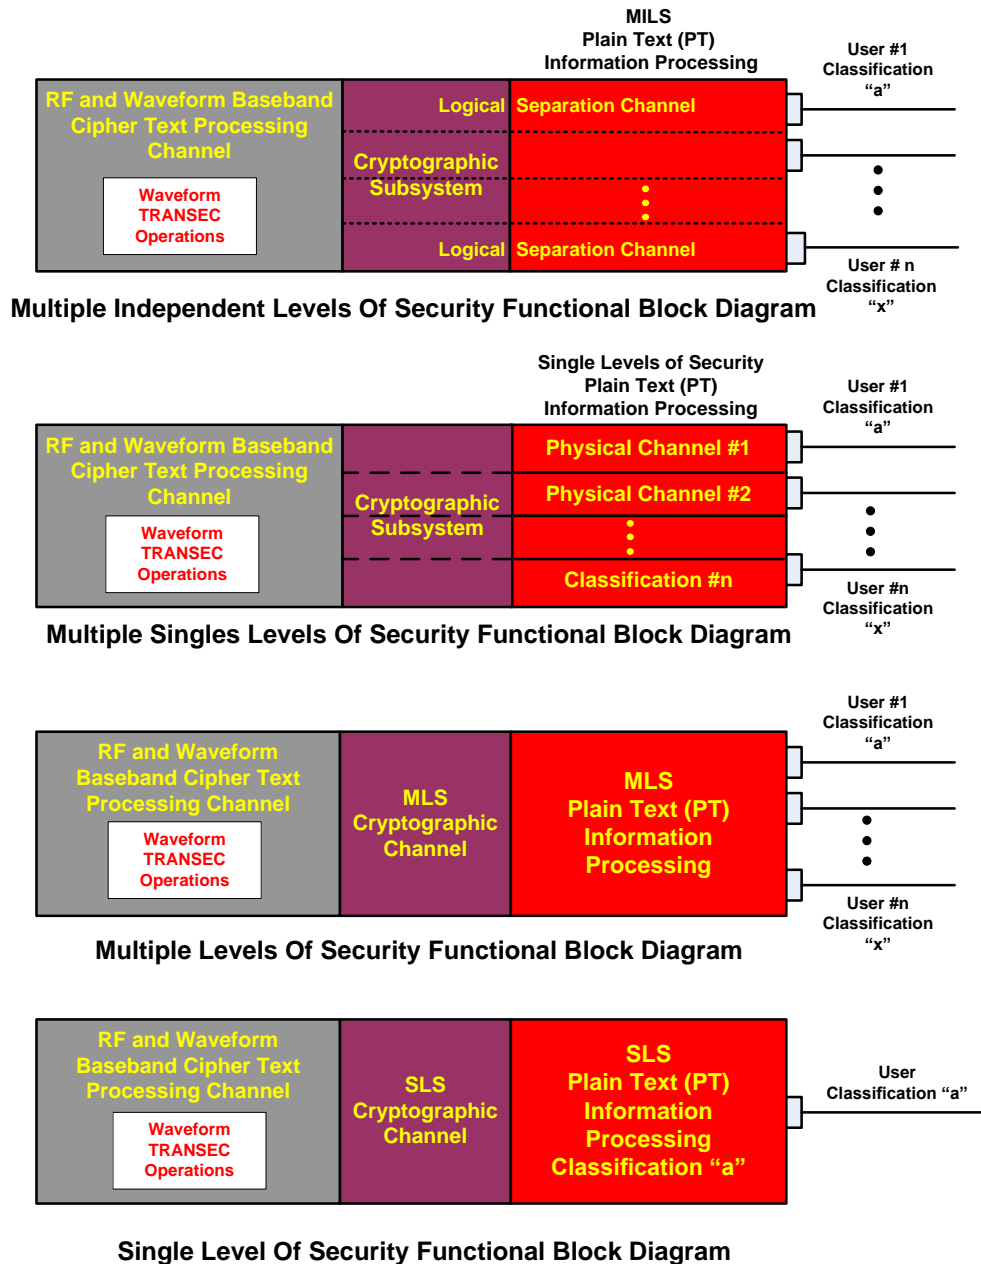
MILS
Plain Text (PT)
Information Processing

User #1
Classification
“a”

RF and Waveform Baseband Cipher Text Processing Channel

Waveform
TRANSEC
Operations

Logical Separation Channel

Cryptographic Subsystem

Logical Separation Channel

User # n
Classification
“x”

Multiple Independent Levels Of Security Functional Block Diagram

Single Levels of Security
Plain Text (PT)
Information Processing

User #1
Classification
“a”

RF and Waveform Baseband Cipher Text Processing Channel

Waveform
TRANSEC
Operations

Cryptographic Subsystem

Physical Channel #1

Physical Channel #2

Classification #n

User #n
Classification
“x”

Multiple Singles Levels Of Security Functional Block Diagram

User #1
Classification
“a”

RF and Waveform Baseband Cipher Text Processing Channel

Waveform
TRANSEC
Operations

MLS
Cryptographic
Channel

MLS
Plain Text (PT)
Information
Processing

User #n
Classification
“x”

Multiple Levels Of Security Functional Block Diagram

RF and Waveform Baseband Cipher Text Processing Channel

Waveform
TRANSEC
Operations

SLS
Cryptographic
Channel

SLS
Plain Text (PT)
Information
Processing
Classification “a”

User
Classification “a”

Single Level Of Security Functional Block Diagram